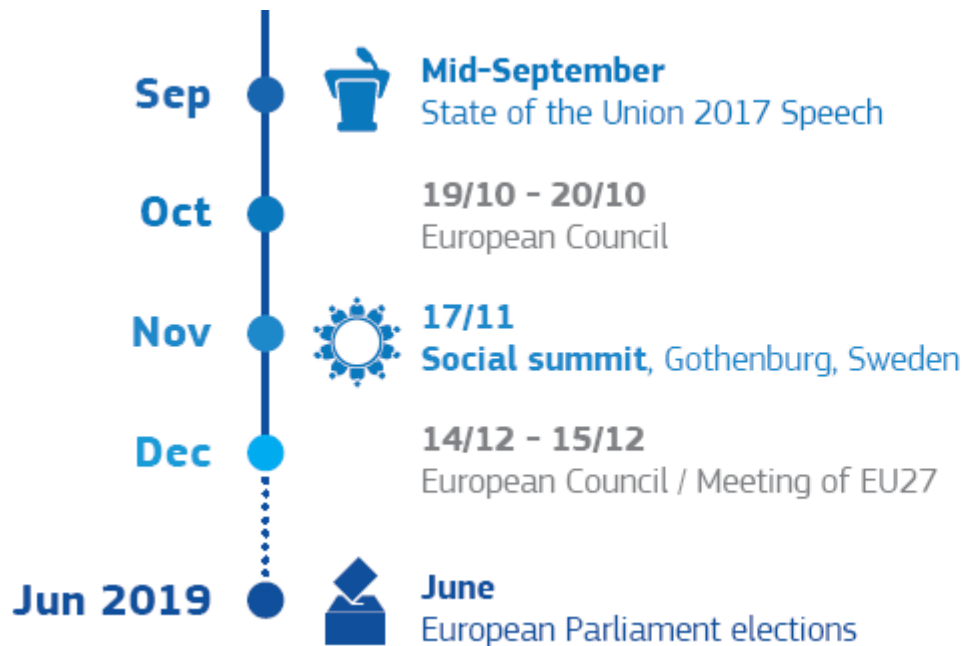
Sep
Mid-September
State of the Union 2017 Speech

Oct
19/10 - 20/10
European Council

Nov
17/11
Social summit, Gothenburg, Sweden

Dec
14/12 - 15/12
European Council / Meeting of EU27

Jun 2019
June
European Parliament elections